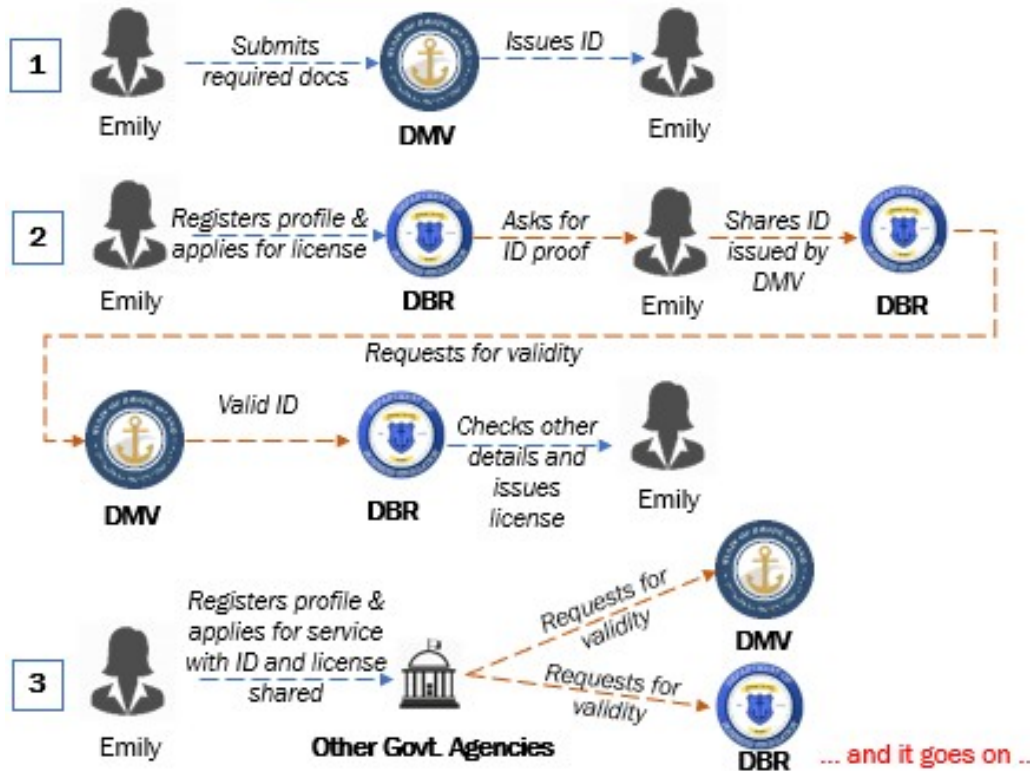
1

Emily

Submits required docs

DMV

Issues ID

Emily

2

Emily

Registers profile & applies for license

DBR

Asks for ID proof

Emily

Shares ID issued by DMV

DBR

Requests for validity

DMV

Valid ID

DBR

Checks other details and issues license

Emily

3

Emily

Registers profile & applies for service with ID and license shared

Other Govt. Agencies

Requests for validity

DMV

Requests for validity

DBR

... and it goes on ...